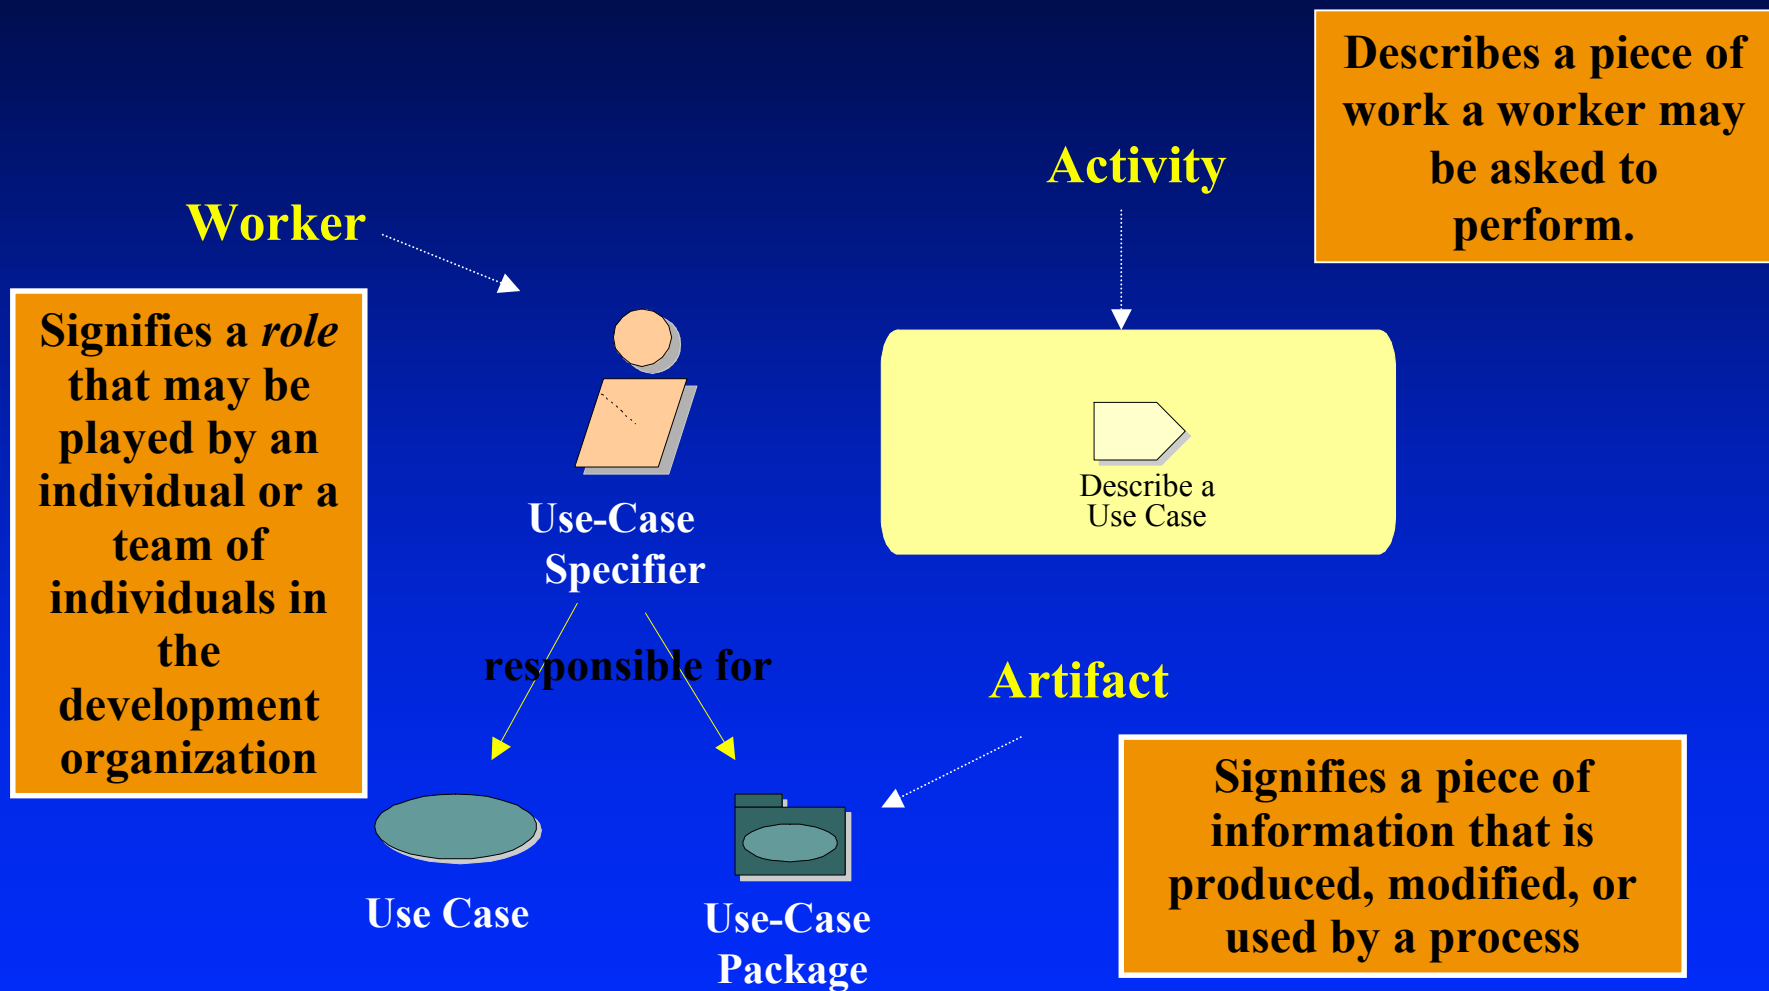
Describes a piece of work a worker may be asked to perform.

Activity

Worker

Signifies a *role* that may be played by an individual or a team of individuals in the development organization

Use-Case Specifier

Describe a Use Case

responsible for

Artifact

Use Case

Use-Case Package

Signifies a piece of information that is produced, modified, or used by a process